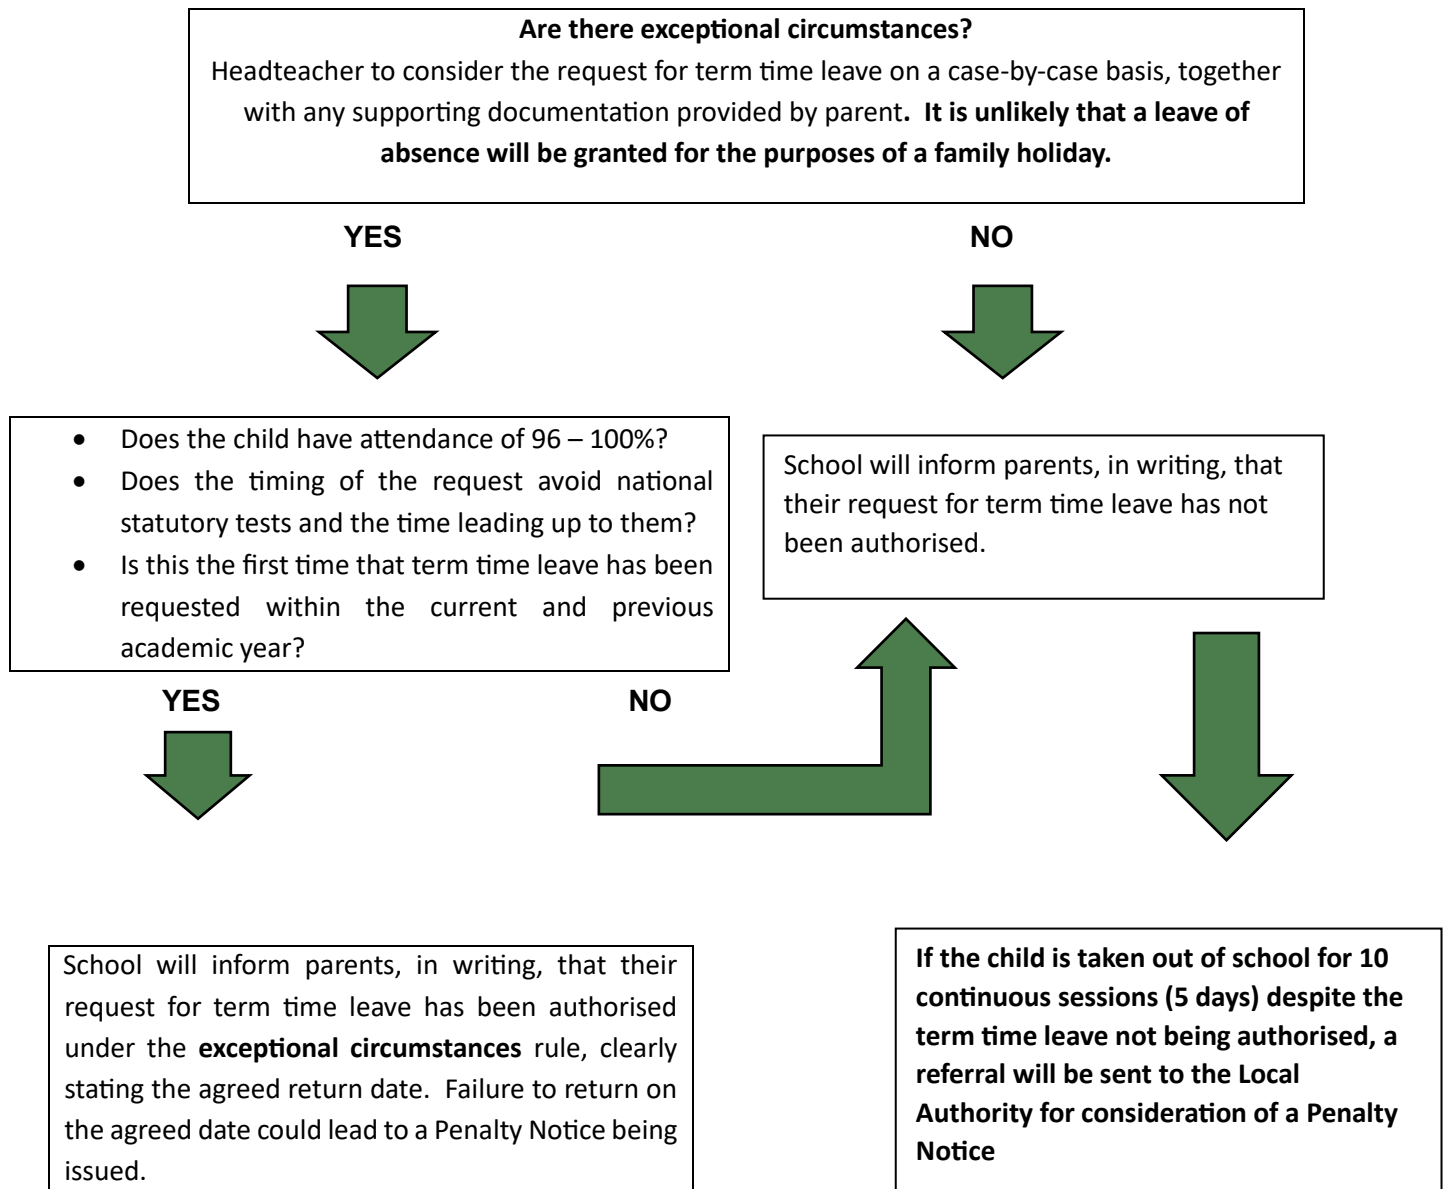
**Are there exceptional circumstances?**

Headteacher to consider the request for term time leave on a case-by-case basis, together with any supporting documentation provided by parent**. It is unlikely that a leave of absence will be granted for the purposes of a family holiday.**

**YES**

**NO**

- Does the child have attendance of 96 – 100%?
- Does the timing of the request avoid national statutory tests and the time leading up to them?
- Is this the first time that term time leave has been requested within the current and previous academic year?

School will inform parents, in writing, that their request for term time leave has not been authorised.

**YES**

**NO**

School will inform parents, in writing, that their request for term time leave has been authorised under the **exceptional circumstances** rule, clearly stating the agreed return date. Failure to return on the agreed date could lead to a Penalty Notice being issued.

**If the child is taken out of school for 10 continuous sessions (5 days) despite the term time leave not being authorised, a referral will be sent to the Local Authority for consideration of a Penalty Notice**